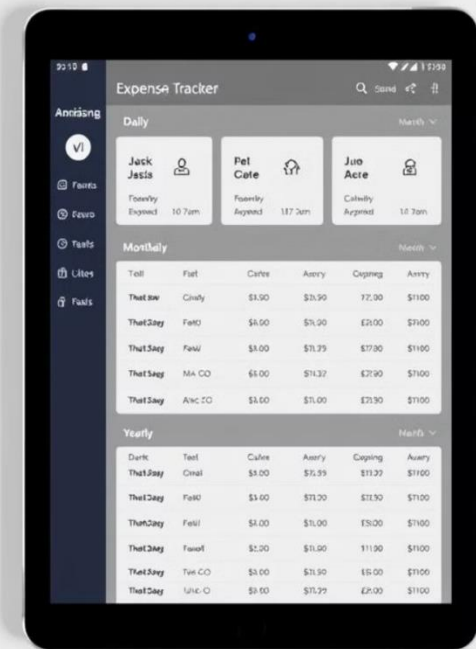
10:10

Expensa Tracker

Antiisng

Vl

Feims

Feuro

Tects

Cites

Feits

Daily

Month

Jack Jasis

Feemly

Expred 10 7am

Pet Cete

Feemly

Agreed 117 2am

Juo Acre

Cately

Asprnd 10 7am

Monthly

Month

| Tett | Fiet | Catre | Aerry | Cepinng | Arrry |
|---|---|---|---|---|---|
| That.iaw | Crefy | \$3.90 | \$5.90 | ?7.90 | \$1100 |
| That3agy | FeI0 | \$8.00 | \$5.90 | £2.00 | \$1100 |
| That3agy | FeW | \$3.00 | \$11.39 | \$7.80 | \$1100 |
| That3agy | MA CO | \$3.00 | \$11.37 | £2.90 | \$1100 |
| That3agy | Alec.CO | \$3.00 | \$11.00 | £2.30 | \$1100 |

Yearly

Month

| Dark | Teet | Catre | Aerry | Cepinng | Avery |
|---|---|---|---|---|---|
| That3agy | Creal | \$3.00 | \$5.99 | \$11.27 | \$1100 |
| That3agy | FeI0 | \$3.00 | \$11.20 | £2.30 | \$1100 |
| That3agy | Fetil | \$1.00 | \$11.00 | £3.00 | \$1100 |
| That3agy | Fenol | \$2.00 | \$11.90 | 11.90 | \$1100 |
| That3agy | Tve.CO | \$3.00 | \$11.90 | \$5.00 | \$1100 |
| That3agy | Uhe.O | \$3.00 | \$11.29 | £5.00 | \$1100 |